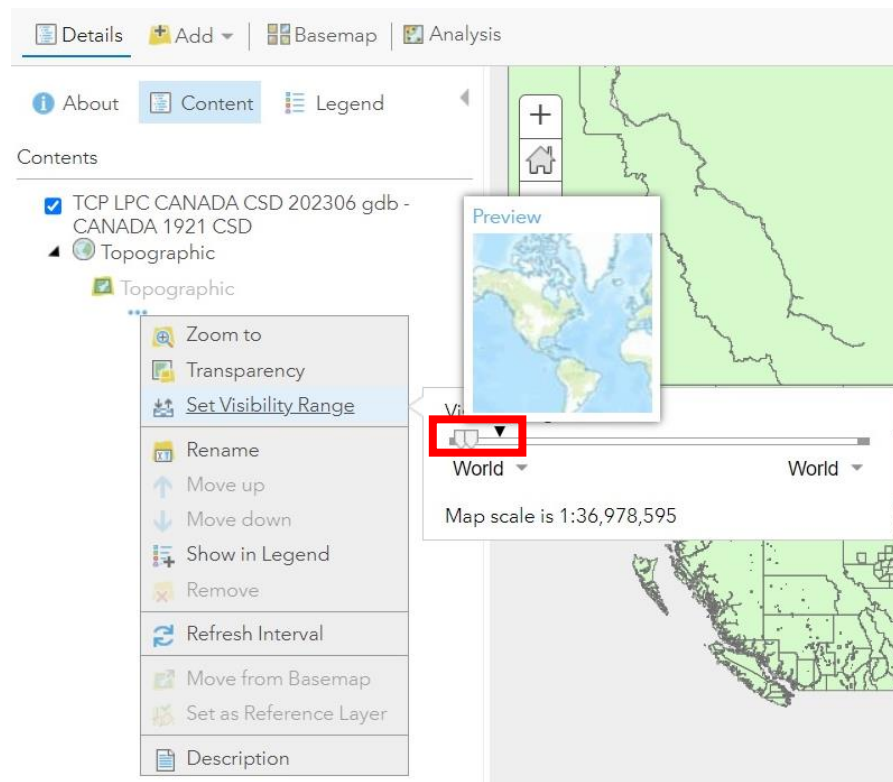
Details Add Basemap Analysis

About Content Legend

Contents

TCP LPC CANADA CSD 202306 gdb - CANADA 1921 CSD

Topographic

Topographic

Zoom to
Transparency
Set Visibility Range
Rename
Move up
Move down
Show in Legend
Remove
Refresh Interval
Move from Basemap
Set as Reference Layer
Description

Preview

Vi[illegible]

World World

Map scale is 1:36,978,595